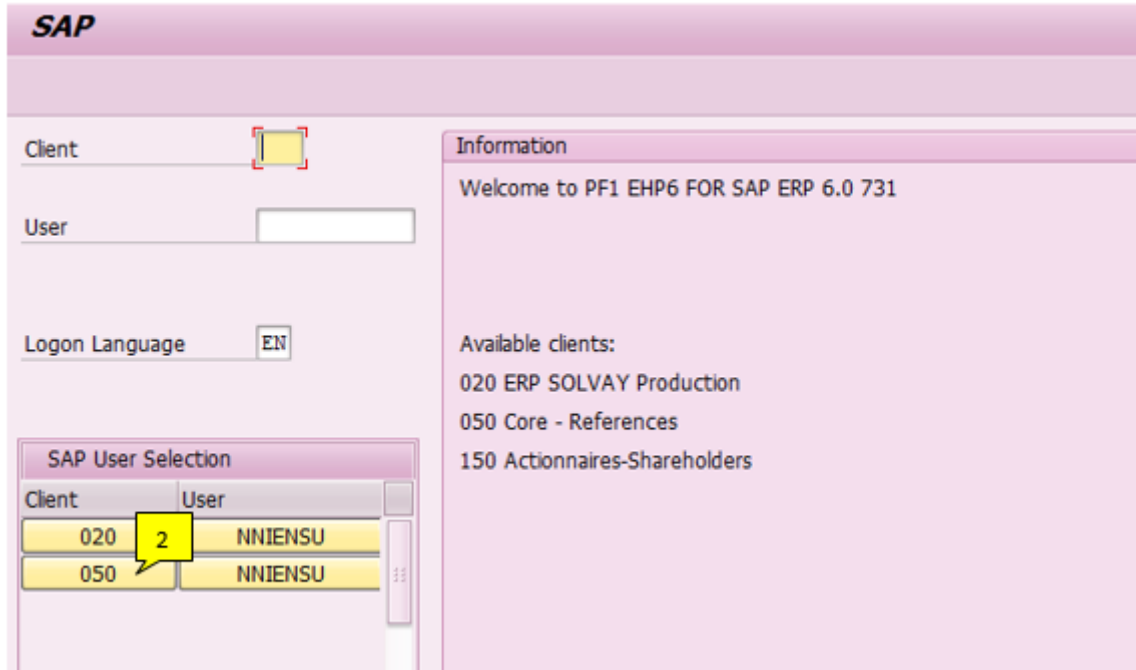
SAP

Client

User

Logon Language EN

Information

Welcome to PF1 EHP6 FOR SAP ERP 6.0 731

Available clients:

020 ERP SOLVAY Production

050 Core - References

150 Actionnaires-Shareholders

SAP User Selection

| Client | User |
|---|---|
| 020 | NNIENSU |
| 050 | NNIENSU |

2